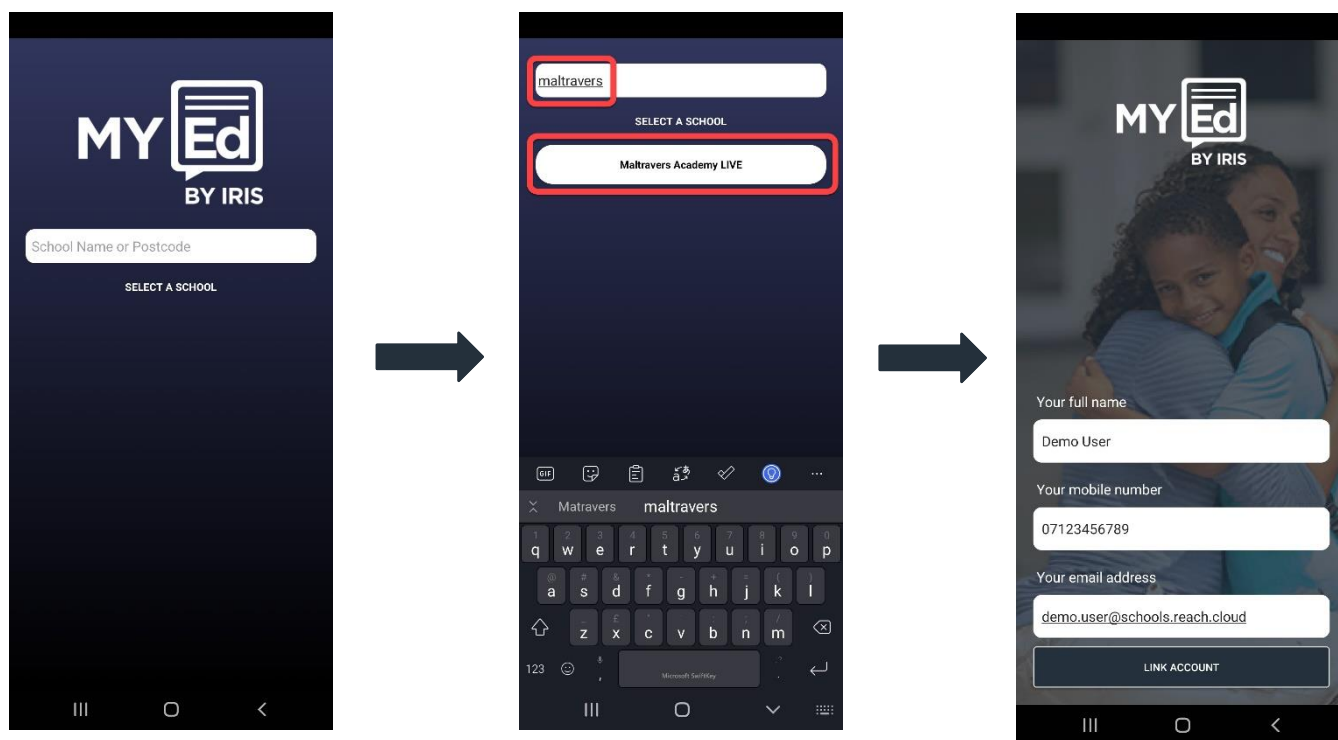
MY Ed BY IRIS

School Name or Postcode

SELECT A SCHOOL

maltravers

SELECT A SCHOOL

Maltravers Academy LIVE

GIF

Matravers maltravers

1 q 2 w 3 e 4 r 5 t 6 y 7 u 8 i 9 o 0 p

@ a # s & d * f - g + h = j ( k ) l

z £ x " c ' v : b ; n / m

123 , Microsoft SwiftKey .

MY Ed BY IRIS

Your full name

Demo User

Your mobile number

07123456789

Your email address

demo.user@schools.reach.cloud

LINK ACCOUNT